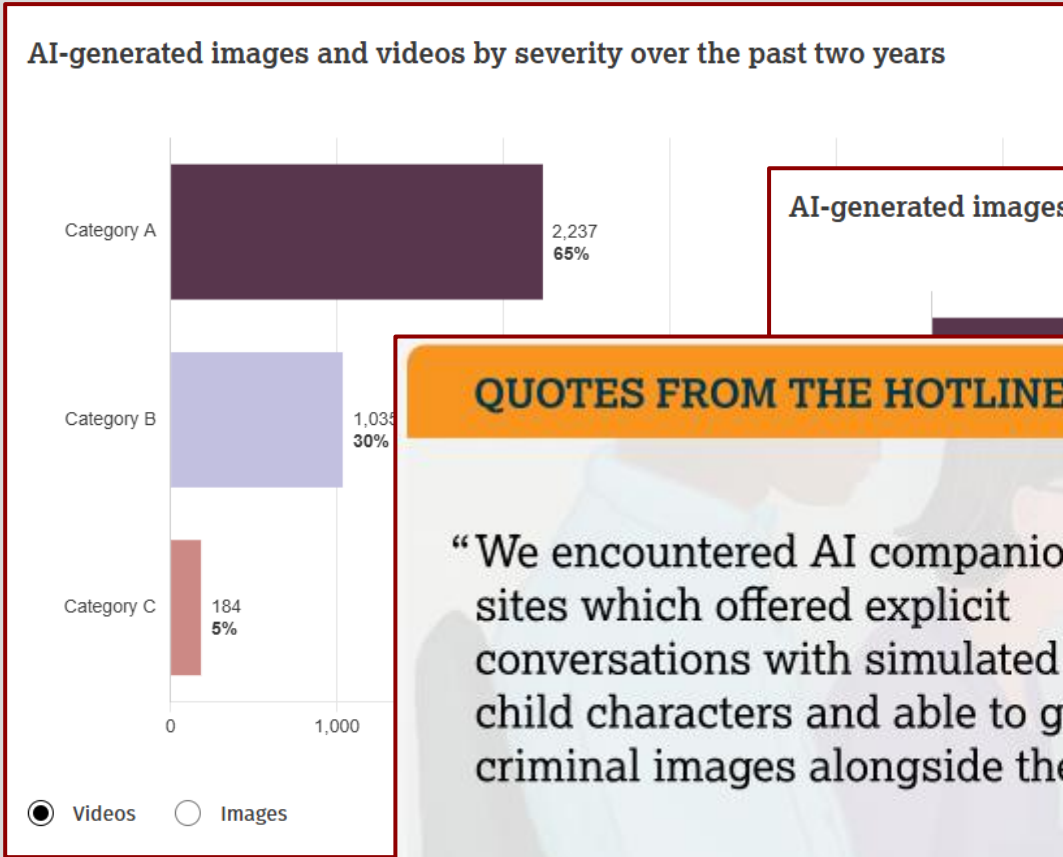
AI-generated images and videos by severity over the past two years

Category A
2,237
65%

Category B
1,035
30%

Category C
184
5%

0
1,000

Videos
Images

AI-generated images

QUOTES FROM THE HOTLINE

“We encountered AI companio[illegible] sites which offered explicit conversations with simulated child characters and able to g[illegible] criminal images alongside the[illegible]